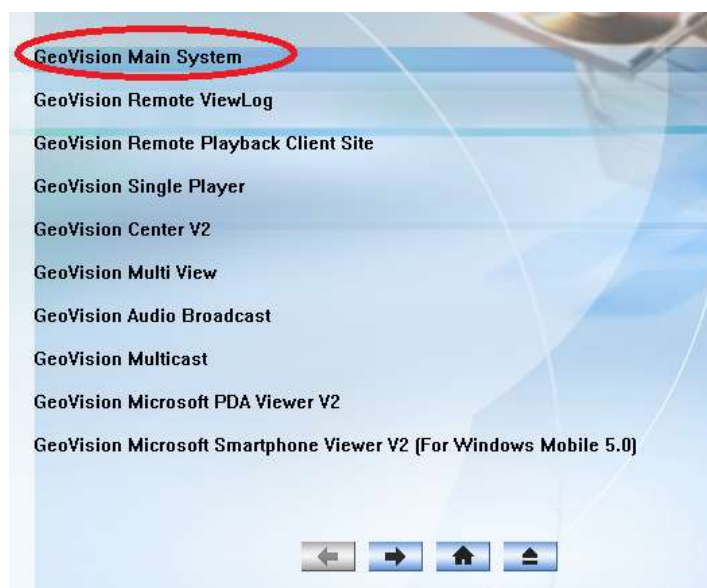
GeoVision Main System

GeoVision Remote ViewLog

GeoVision Remote Playback Client Site

GeoVision Single Player

GeoVision Center V2

GeoVision Multi View

GeoVision Audio Broadcast

GeoVision Multicast

GeoVision Microsoft PDA Viewer V2

GeoVision Microsoft Smartphone Viewer V2 (For Windows Mobile 5.0)